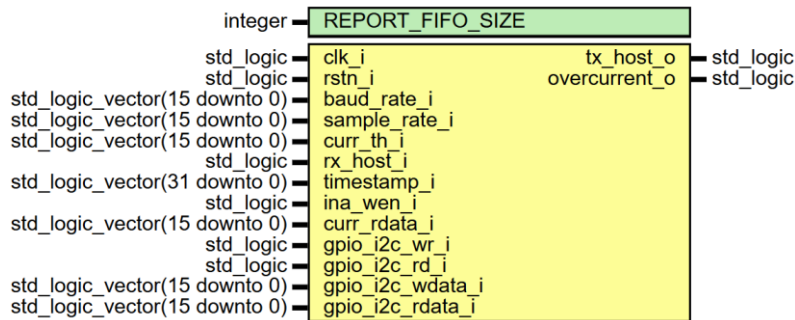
integer REPORT_FIFO_SIZE

std_logic clk_i
std_logic rstn_i
std_logic_vector(15 downto 0) baud_rate_i
std_logic_vector(15 downto 0) sample_rate_i
std_logic_vector(15 downto 0) curr_th_i
std_logic rx_host_i
std_logic_vector(31 downto 0) timestamp_i
std_logic ina_wen_i
std_logic_vector(15 downto 0) curr_rdata_i
std_logic gpio_i2c_wr_i
std_logic gpio_i2c_rd_i
std_logic_vector(15 downto 0) gpio_i2c_wdata_i
std_logic_vector(15 downto 0) gpio_i2c_rdata_i

tx_host_o std_logic
overcurrent_o std_logic